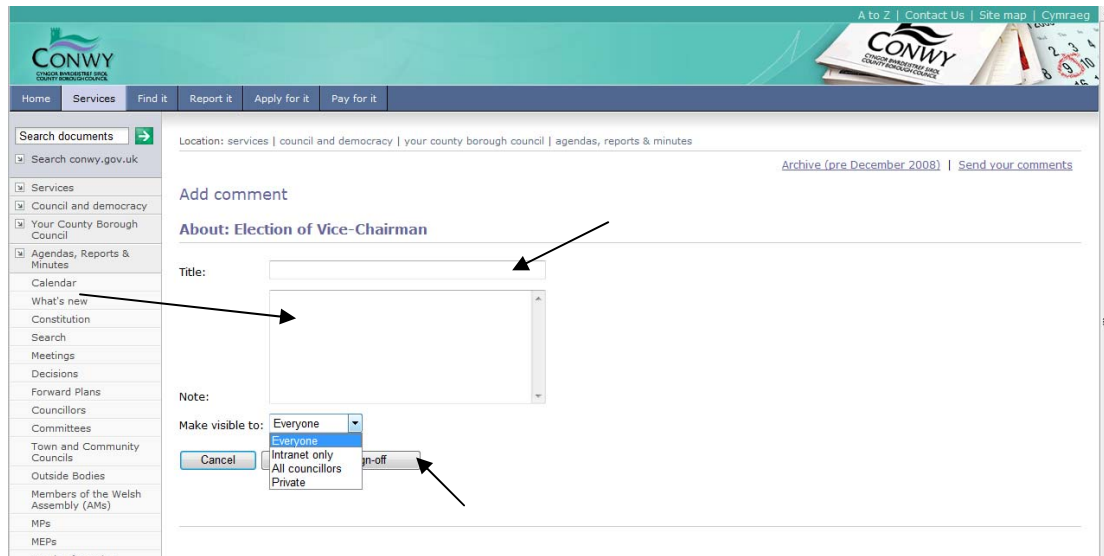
A to Z | Contact Us | Site map | Cymraeg

CONWY
CYNGOR BWRDEISTREF SIROL
COUNTY BOROUGH COUNCIL

CONWY
CYNGOR BWRDEISTREF SIROL
COUNTY BOROUGH COUNCIL

Home | Services | Find it | Report it | Apply for it | Pay for it

Search documents
Search conwy.gov.uk

Services
Council and democracy
Your County Borough Council
Agendas, Reports & Minutes
Calendar
What's new
Constitution
Search
Meetings
Decisions
Forward Plans
Councillors
Committees
Town and Community Councils
Outside Bodies
Members of the Welsh Assembly (AMs)
MPs
MEPs

Location: services | council and democracy | your county borough council | agendas, reports & minutes

Archive (pre December 2008) | Send your comments

Add comment

About: Election of Vice-Chairman

Title:

Note:

Make visible to: Everyone
Everyone
Intranet only
All councillors
Private

Cancel
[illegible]gn-off